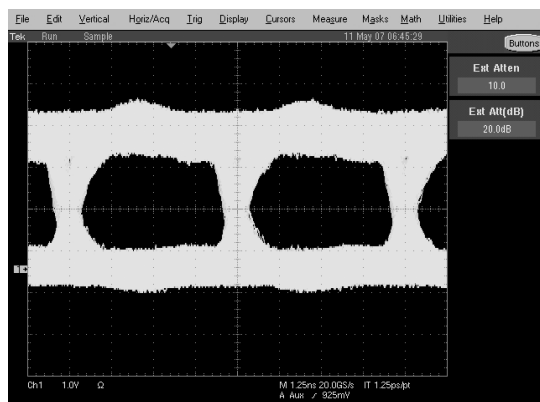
File Edit Vertical Horiz/Acq Trig Display Cursors Measure Masks Math Utilities Help

Tek Run Sample 11 May 07 06:45:29 Buttons

Ext Atten
10.0

Ext Att(dB)
20.0dB

1

Ch1 1.0V Ω

M 1.25ns 20.0GS/s IT 1.25ps/pt
A Aux / 925mV